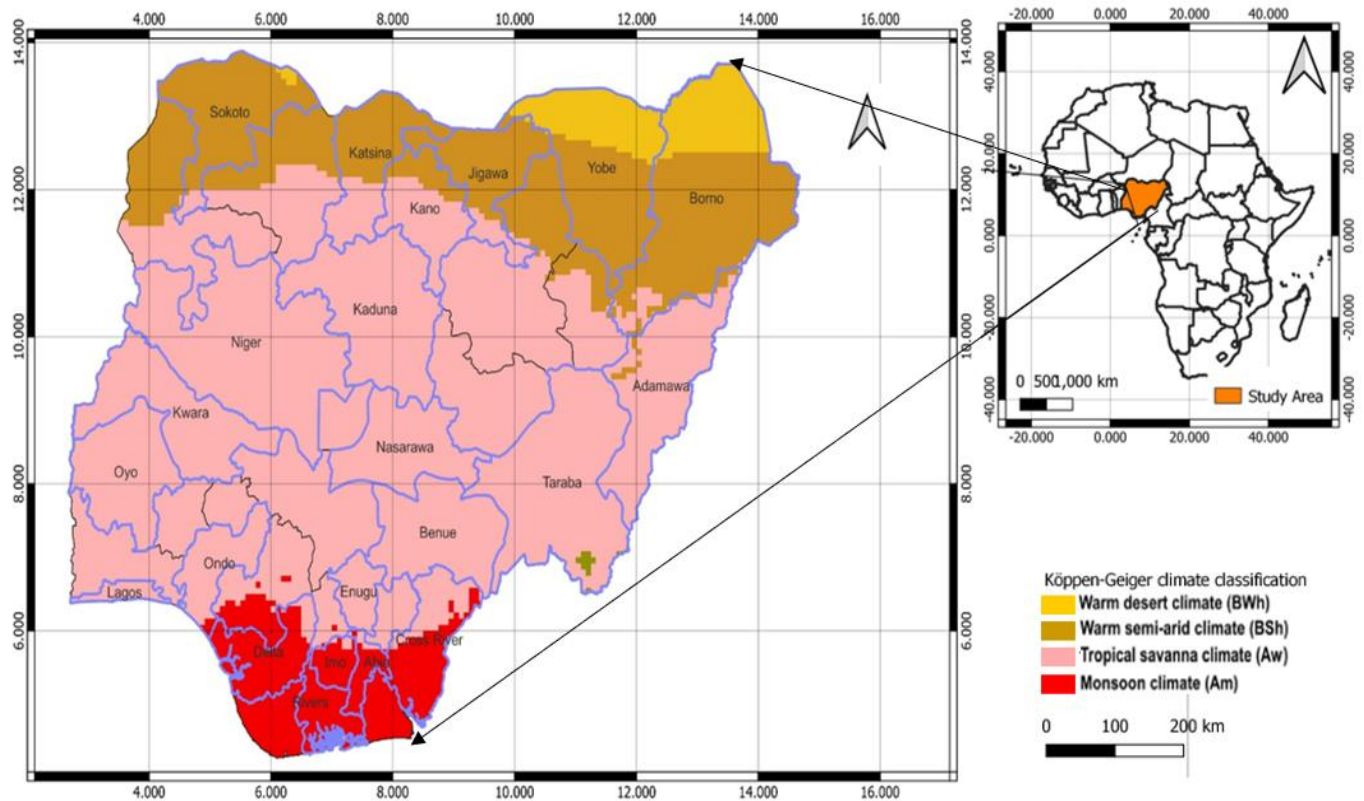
4.000 6.000 8.000 10.000 12.000 14.000 16.000

14.000
12.000
10.000
8.000
6.000

Sokoto
Katsina
Jigawa
Yobe
Borno
Kano
Kaduna
Niger
Adamawa
Kwara
Nasarawa
Oyo
Taraba
Benue
Ondo
Enugu
Lagos
Cross River
Delta
Imo
Abia
Rivers

14.000
12.000
10.000
8.000
6.000

4.000 6.000 8.000 10.000 12.000 14.000 16.000

-20.000 0.000 20.000 40.000

40.000
20.000
0.000
-20.000
-40.000

0 501,000 km

Study Area

40.000
20.000
0.000
-20.000
-40.000

-20.000 0.000 20.000 40.000

Köppen-Geiger climate classification
Warm desert climate (BWh)
Warm semi-arid climate (BSh)
Tropical savanna climate (Aw)
Monsoon climate (Am)

0 100 200 km